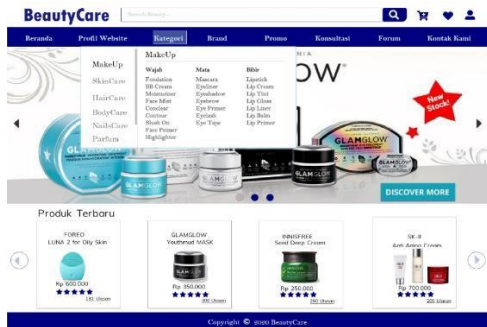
BeautyCare

Search Beauty

Beranda | Profil Website | Kategori | Brand | Promo | Konsultasi | Forum | Kontak Kami

MakeUp

MakeUp
SkinCare
HairCare
BodyCare
NailsCare
Parfum

| Wajah | Mata | Bibir |
|---|---|---|
| Foudation | Mascara | Lipstick |
| BB Cream | Eyeliner | Lip Cream |
| Moisturizer | Eyeshadow | Lip Tint |
| Face Mist | Eyebrow | Lip Gloss |
| Concelar | Eye Primer | Lip Liner |
| Contour | Eyelash | Lip Balm |
| Blush On | Eye Tape | Lip Primer |
| Face Primer | | |
| Highlighter | | |

OW

New Stock!

GLAMGLOW

DISCOVER MORE

Produk Terbaru

FOREO LUNA 2 for Oily Skin
Rp 600.000
★★★★★
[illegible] Ulasan

GLAMGLOW Youthmud MASK
Rp 350.000
★★★★★
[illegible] Ulasan

INNISFREE Seed Deep Cream
Rp 250.000
★★★★★
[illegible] Ulasan

SK-II Anti Aging Cream
Rp 700.000
★★★★★
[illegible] Ulasan

Copyright © 2020 BeautyCare